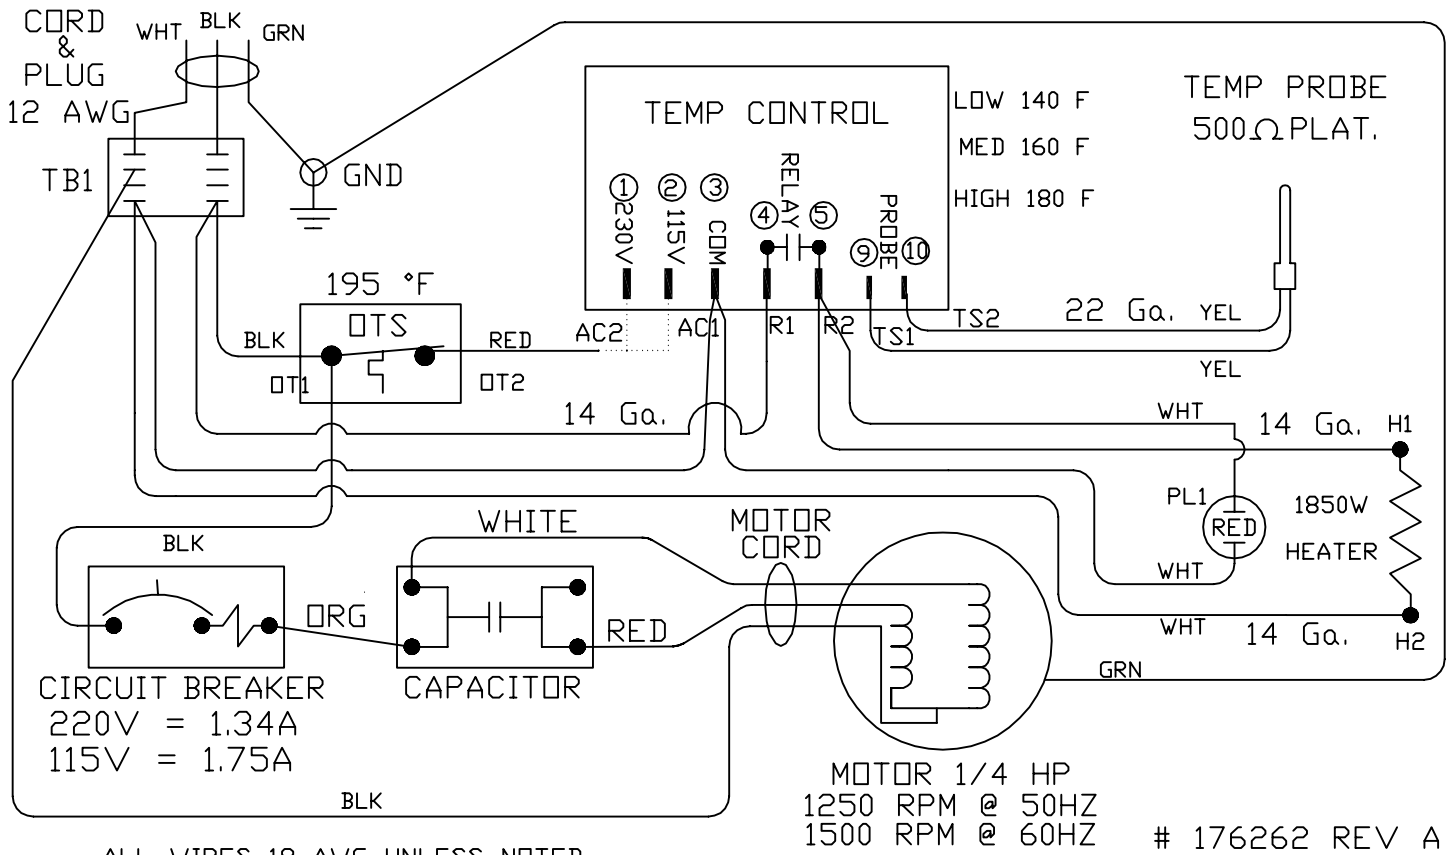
CORD & PLUG 12 AWG

WHT BLK GRN

TB1

GND

TEMP CONTROL

LOW 140 F
MED 160 F
HIGH 180 F

TEMP PROBE
500Ω PLAT.

① 230V ② 115V ③ COM ④ RELAY ⑤ PROBE ⑨ ⑩

195 °F
OTS

BLK RED AC2 AC1 R1 R2 TS1 TS2

OT1 OT2

22 Ga. YEL

YEL

14 Ga.

WHT 14 Ga. H1

PL1
RED
1850W
HEATER

WHT

WHT 14 Ga. H2

BLK

WHITE

MOTOR CORD

ORG

RED

GRN

CIRCUIT BREAKER
220V = 1.34A
115V = 1.75A

CAPACITOR

MOTOR 1/4 HP
1250 RPM @ 50HZ
1500 RPM @ 60HZ

BLK

# 176262 REV A

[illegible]